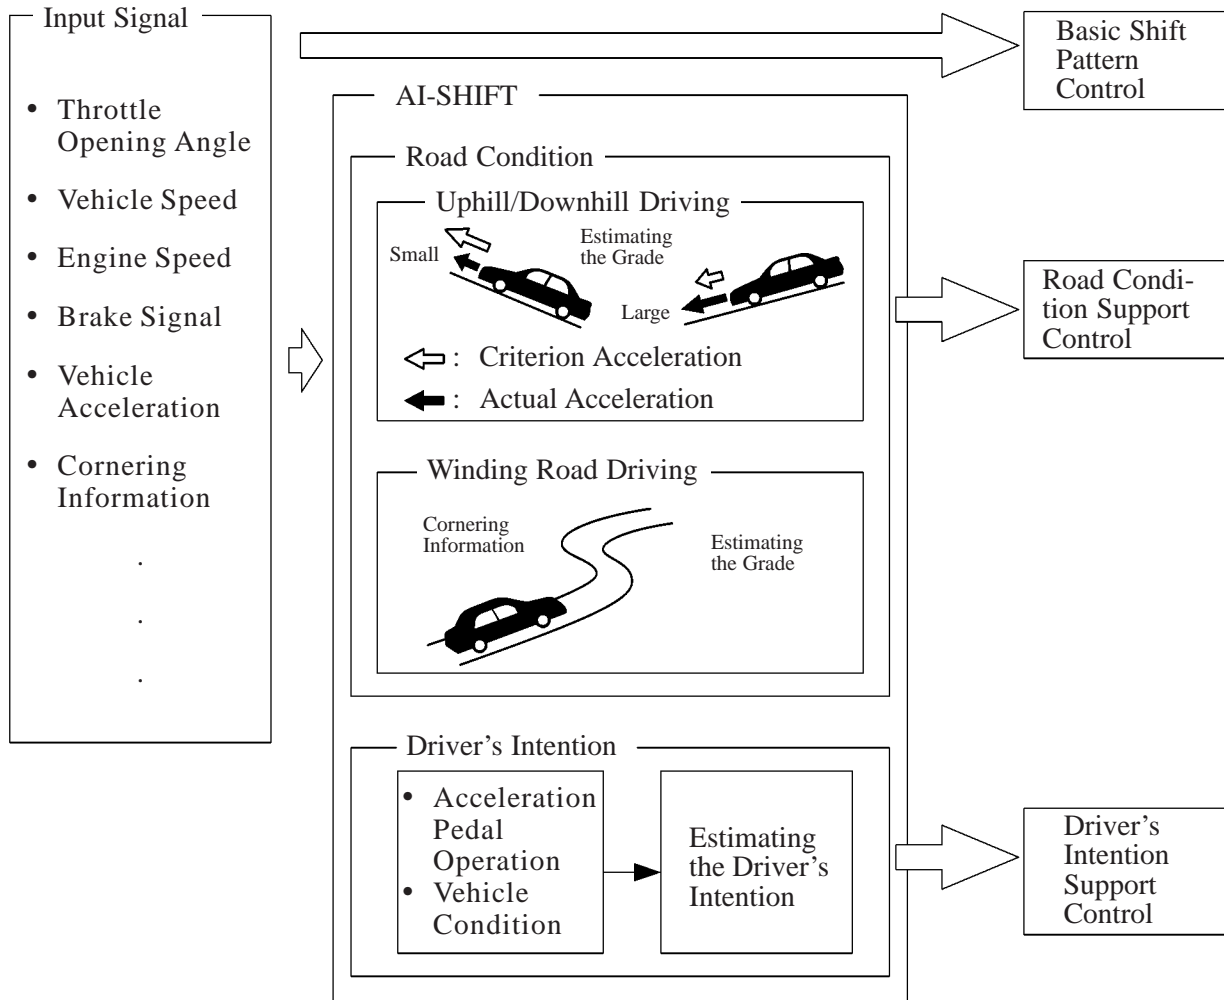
Input Signal

• Throttle Opening Angle
• Vehicle Speed
• Engine Speed
• Brake Signal
• Vehicle Acceleration
• Cornering Information

.
.
.

Basic Shift Pattern Control

AI-SHIFT

Road Condition

Uphill/Downhill Driving

Small

Estimating the Grade

Large

: Criterion Acceleration
: Actual Acceleration

Winding Road Driving

Cornering Information

Estimating the Grade

Road Condition Support Control

Driver's Intention

• Acceleration Pedal Operation
• Vehicle Condition

Estimating the Driver's Intention

Driver's Intention Support Control